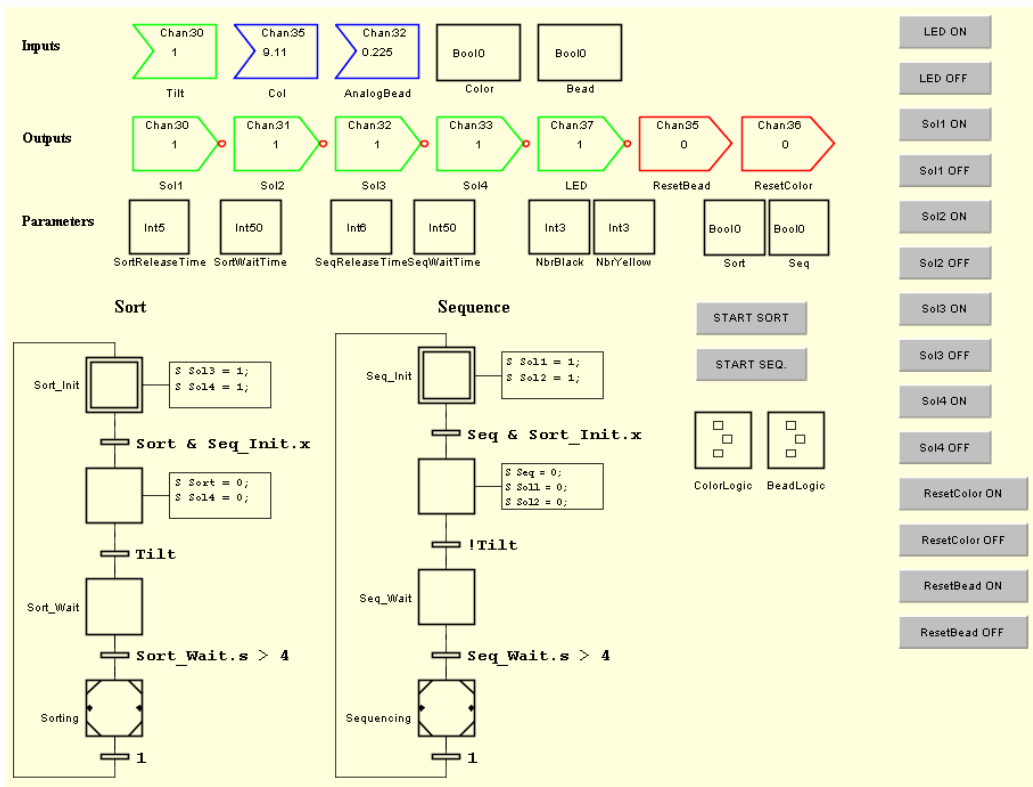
Inputs

Chan30
1
Tilt

Chan35
9.11
Col

Chan32
0.225
AnalogBead

Bool0
Color

Bool0
Bead

Outputs

Chan30
1
Sol1

Chan31
1
Sol2

Chan32
1
Sol3

Chan33
1
Sol4

Chan37
1
LED

Chan35
0
ResetBead

Chan36
0
ResetColor

Parameters

Int5
SortReleaseTime

Int50
SortWaitTime

Int6
SeqReleaseTime

Int50
SeqWaitTime

Int3
NbrBlack

Int3
NbrYellow

Bool0
Sort

Bool0
Seq

Sort

Sort_Init
S Sol3 = 1;
S Sol4 = 1;

Sort & Seq_Init.x

S Sort = 0;
S Sol4 = 0;

Tilt

Sort_Wait

Sort_Wait.s > 4

Sorting

1

Sequence

Seq_Init
S Sol1 = 1;
S Sol2 = 1;

Seq & Sort_Init.x

S Seq = 0;
S Sol1 = 0;
S Sol2 = 0;

!Tilt

Seq_Wait

Seq_Wait.s > 4

Sequencing

1

START SORT

START SEQ.

ColorLogic

BeadLogic

LED ON
LED OFF
Sol1 ON
Sol1 OFF
Sol2 ON
Sol2 OFF
Sol3 ON
Sol3 OFF
Sol4 ON
Sol4 OFF
ResetColor ON
ResetColor OFF
ResetBead ON
ResetBead OFF